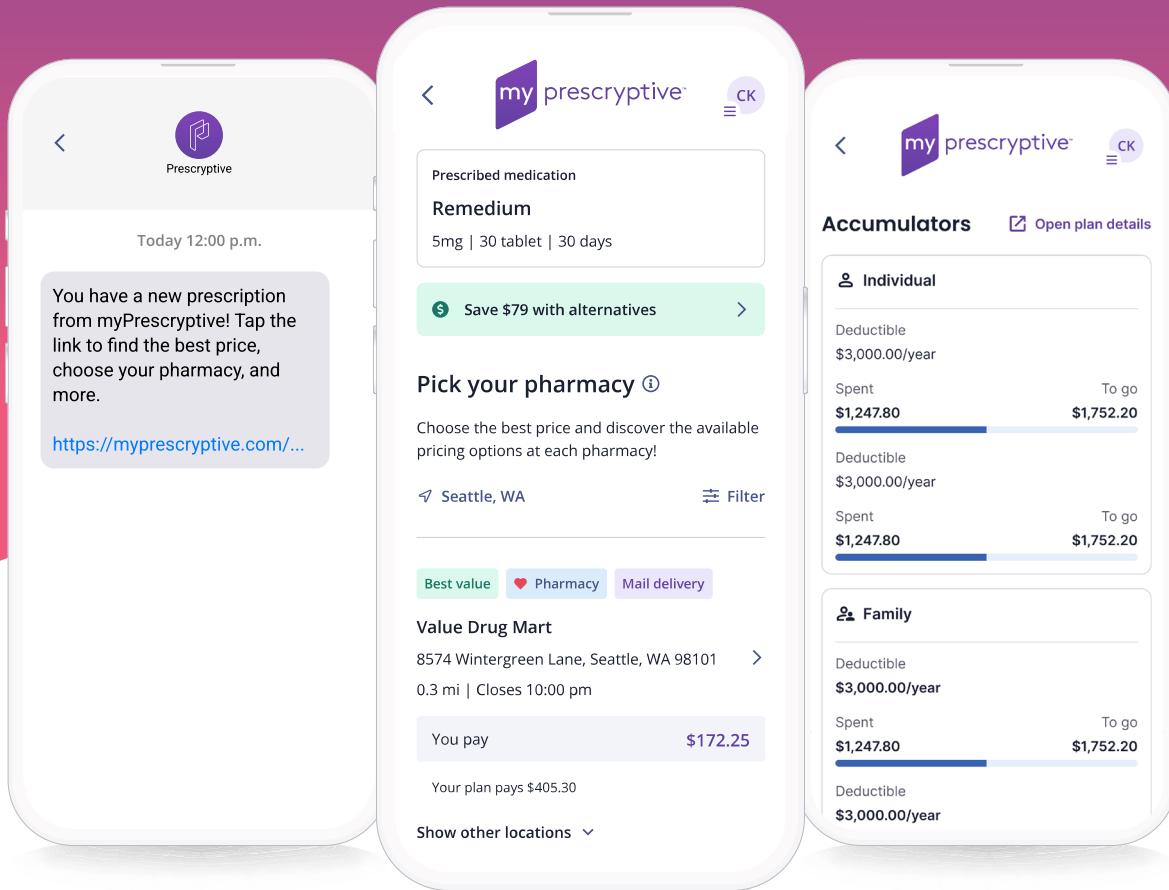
Prescryptive

Today 12:00 p.m.

You have a new prescription from myPrescryptive! Tap the link to find the best price, choose your pharmacy, and more.

https://myprescryptive.com/...

my prescryptive

CK

Prescribed medication

Remedium

5mg | 30 tablet | 30 days

Save $79 with alternatives

Pick your pharmacy

Choose the best price and discover the available pricing options at each pharmacy!

Seattle, WA

Filter

Best value

Pharmacy

Mail delivery

Value Drug Mart

8574 Wintergreen Lane, Seattle, WA 98101

0.3 mi | Closes 10:00 pm

You pay $172.25

Your plan pays $405.30

Show other locations

my prescryptive

CK

Accumulators

Open plan details

Individual

Deductible
$3,000.00/year

Spent
$1,247.80

To go
$1,752.20

Deductible
$3,000.00/year

Spent
$1,247.80

To go
$1,752.20

Family

Deductible
$3,000.00/year

Spent
$1,247.80

To go
$1,752.20

Deductible
$3,000.00/year